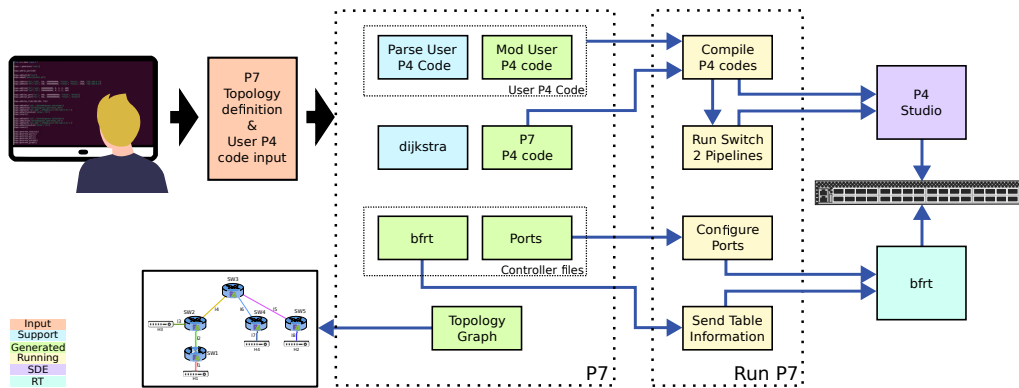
P7
Topology
definition
&
User P4
code input

Parse User
P4 Code

Mod User
P4 code

User P4 Code

dijkstra

P7
P4 code

bfrt

Ports

Controller files

Topology
Graph

P7

Compile
P4 codes

Run Switch
2 Pipelines

Configure
Ports

Send Table
Information

Run P7

P4
Studio

bfrt

SW3
SW2
SW4
SW5
SW1
H2
H3
H4
H1

Input
Support
Generated
Running
SDE
RT